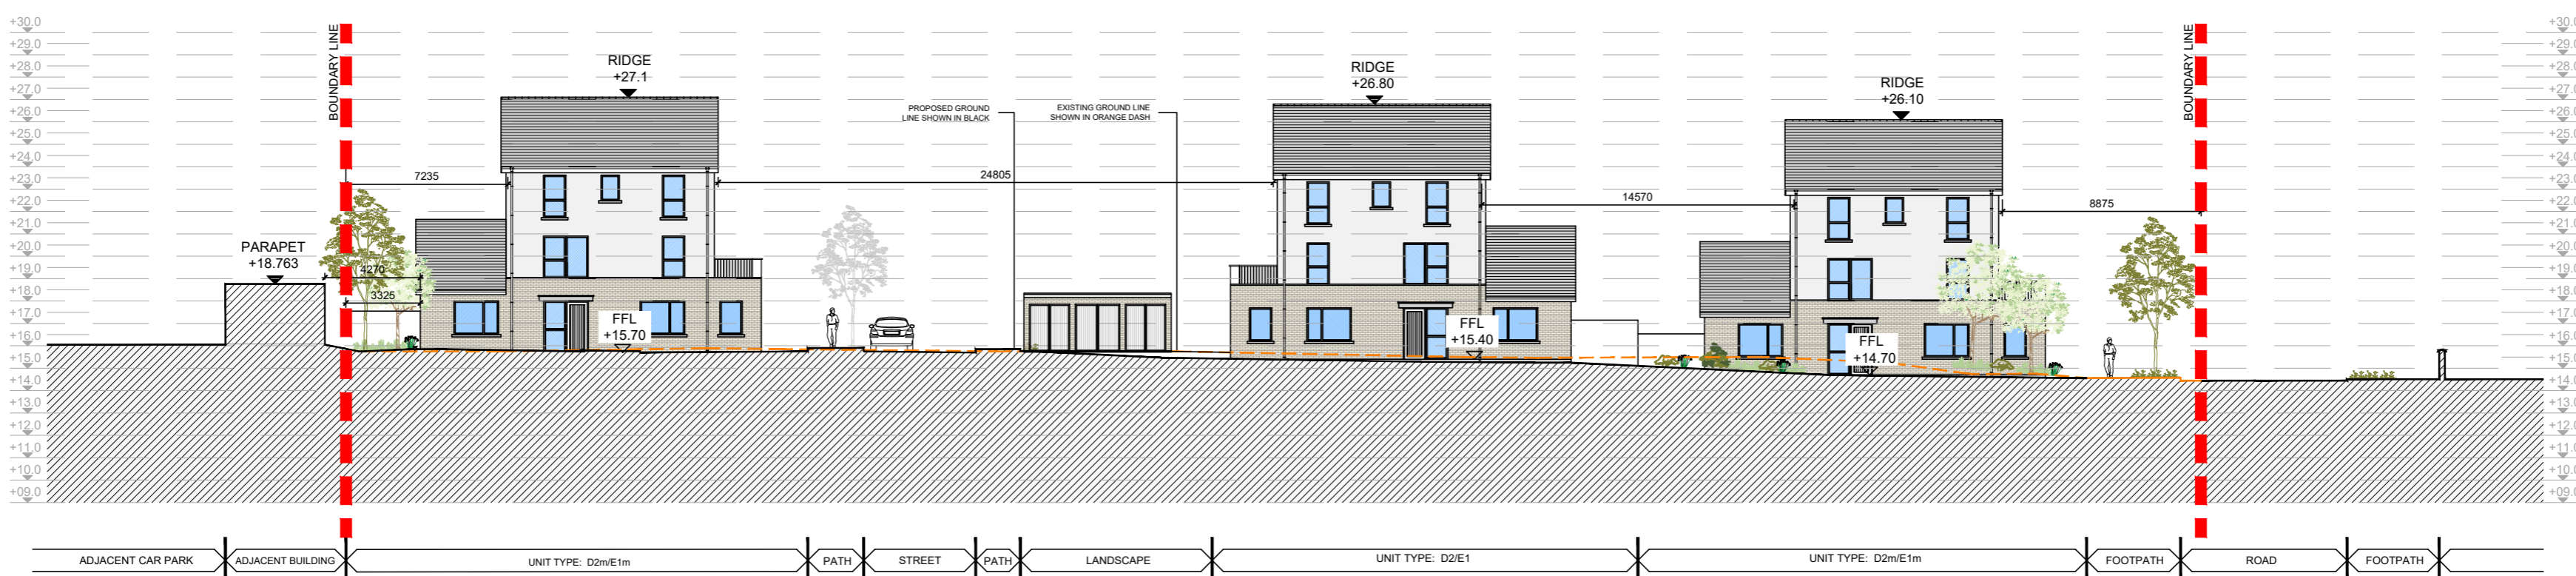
+30.0
+29.0
+28.0
+27.0
+26.0
+25.0
+24.0
+23.0
+22.0
+21.0
+20.0
+19.0
+18.0
+17.0
+16.0
+15.0
+14.0
+13.0
+12.0
+11.0
+10.0
+09.0

BOUNDARY LINE

RIDGE
+27.1

PROPOSED GROUND LINE SHOWN IN BLACK

EXISTING GROUND LINE SHOWN IN ORANGE DASH

RIDGE
+26.80

RIDGE
+26.10

BOUNDARY LINE

+30.0
+29.0
+28.0
+27.0
+26.0
+25.0
+24.0
+23.0
+22.0
+21.0
+20.0
+19.0
+18.0
+17.0
+16.0
+15.0
+14.0
+13.0
+12.0
+11.0
+10.0
+09.0

7235

24805

14570

8875

PARAPET
+18.763

4270

3326

FFL
+15.70

FFL
+15.40

FFL
+14.70

| ADJACENT CAR PARK | ADJACENT BUILDING | UNIT TYPE: D2m/E1m | PATH | STREET | PATH | LANDSCAPE | UNIT TYPE: D2/E1 | UNIT TYPE: D2m/E1m | FOOTPATH | ROAD | FOOTPATH |